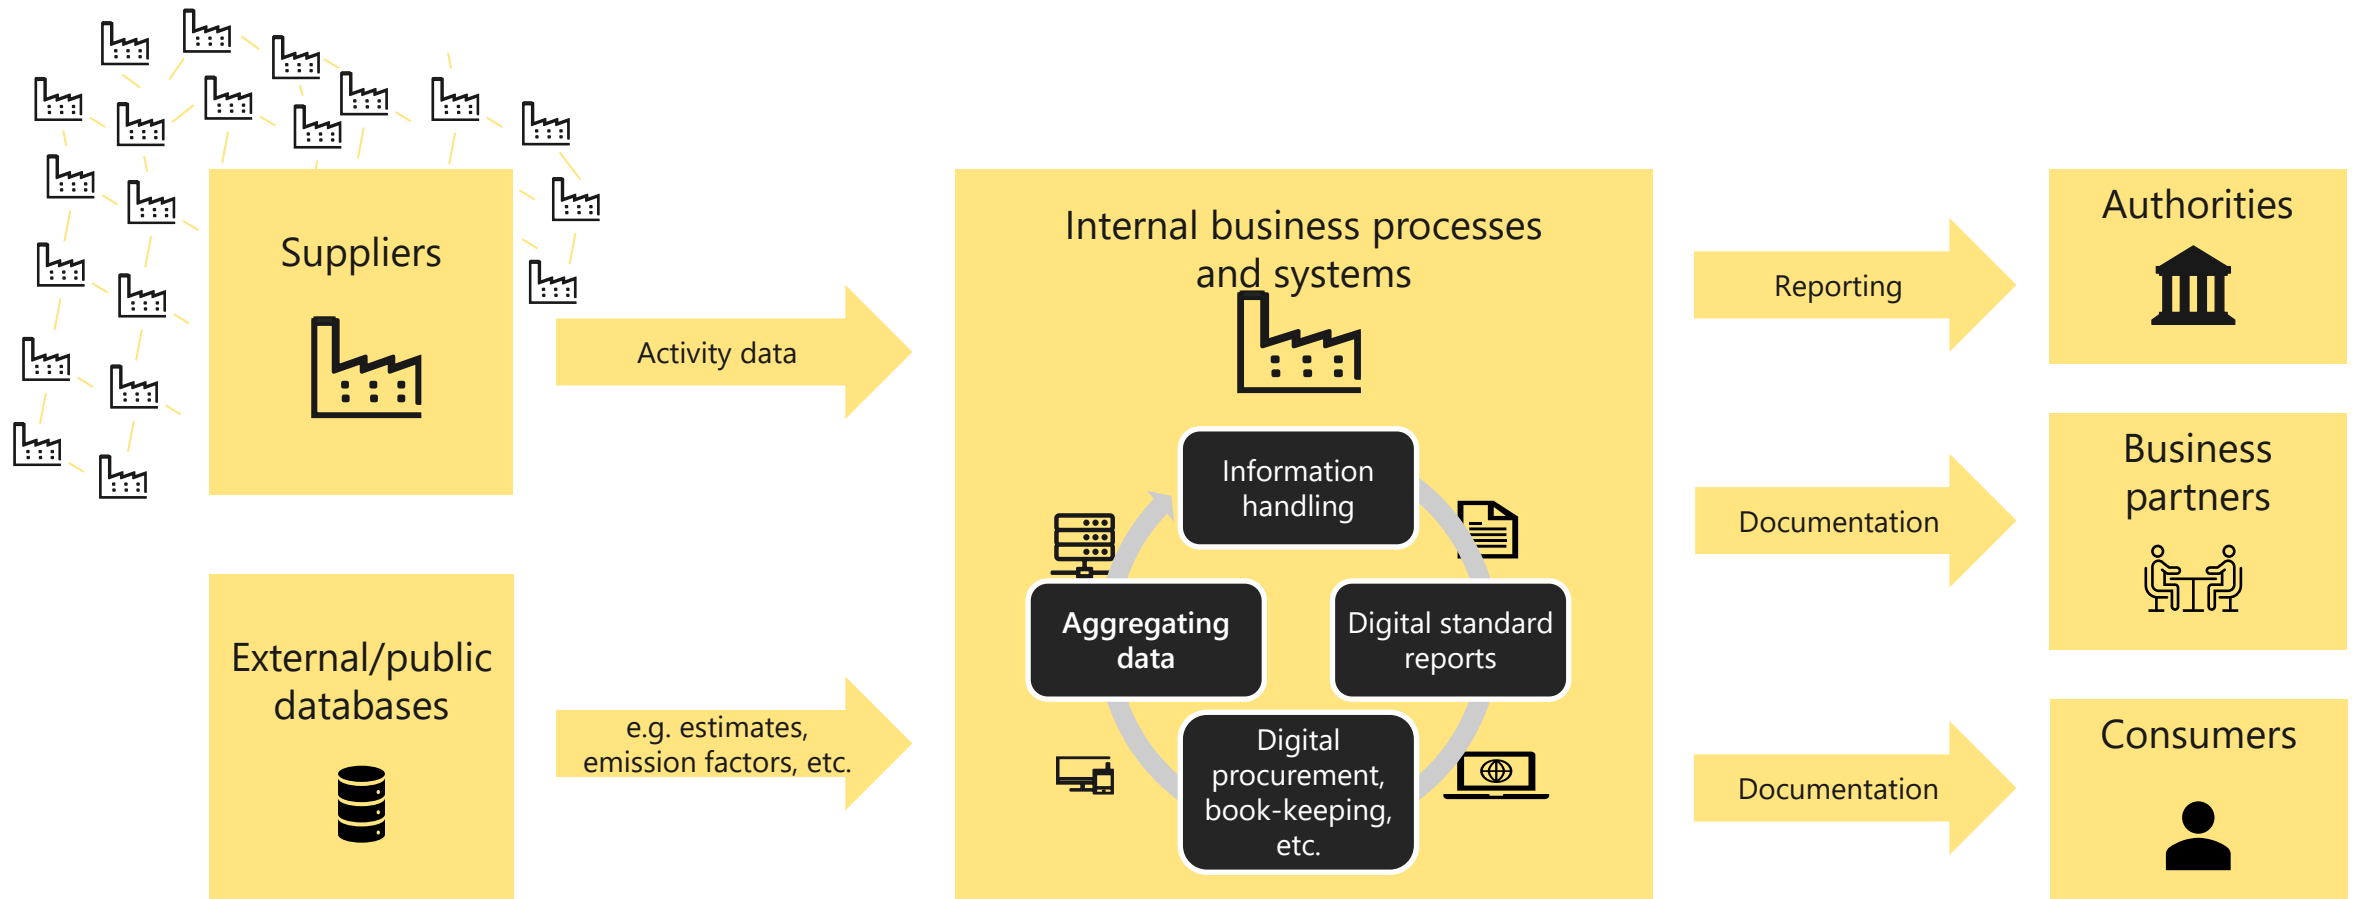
Suppliers

Activity data

External/public databases

e.g. estimates, emission factors, etc.

Internal business processes and systems

Information handling

Aggregating data

Digital standard reports

Digital procurement, book-keeping, etc.

Reporting

Documentation

Documentation

Authorities

Business partners

Consumers